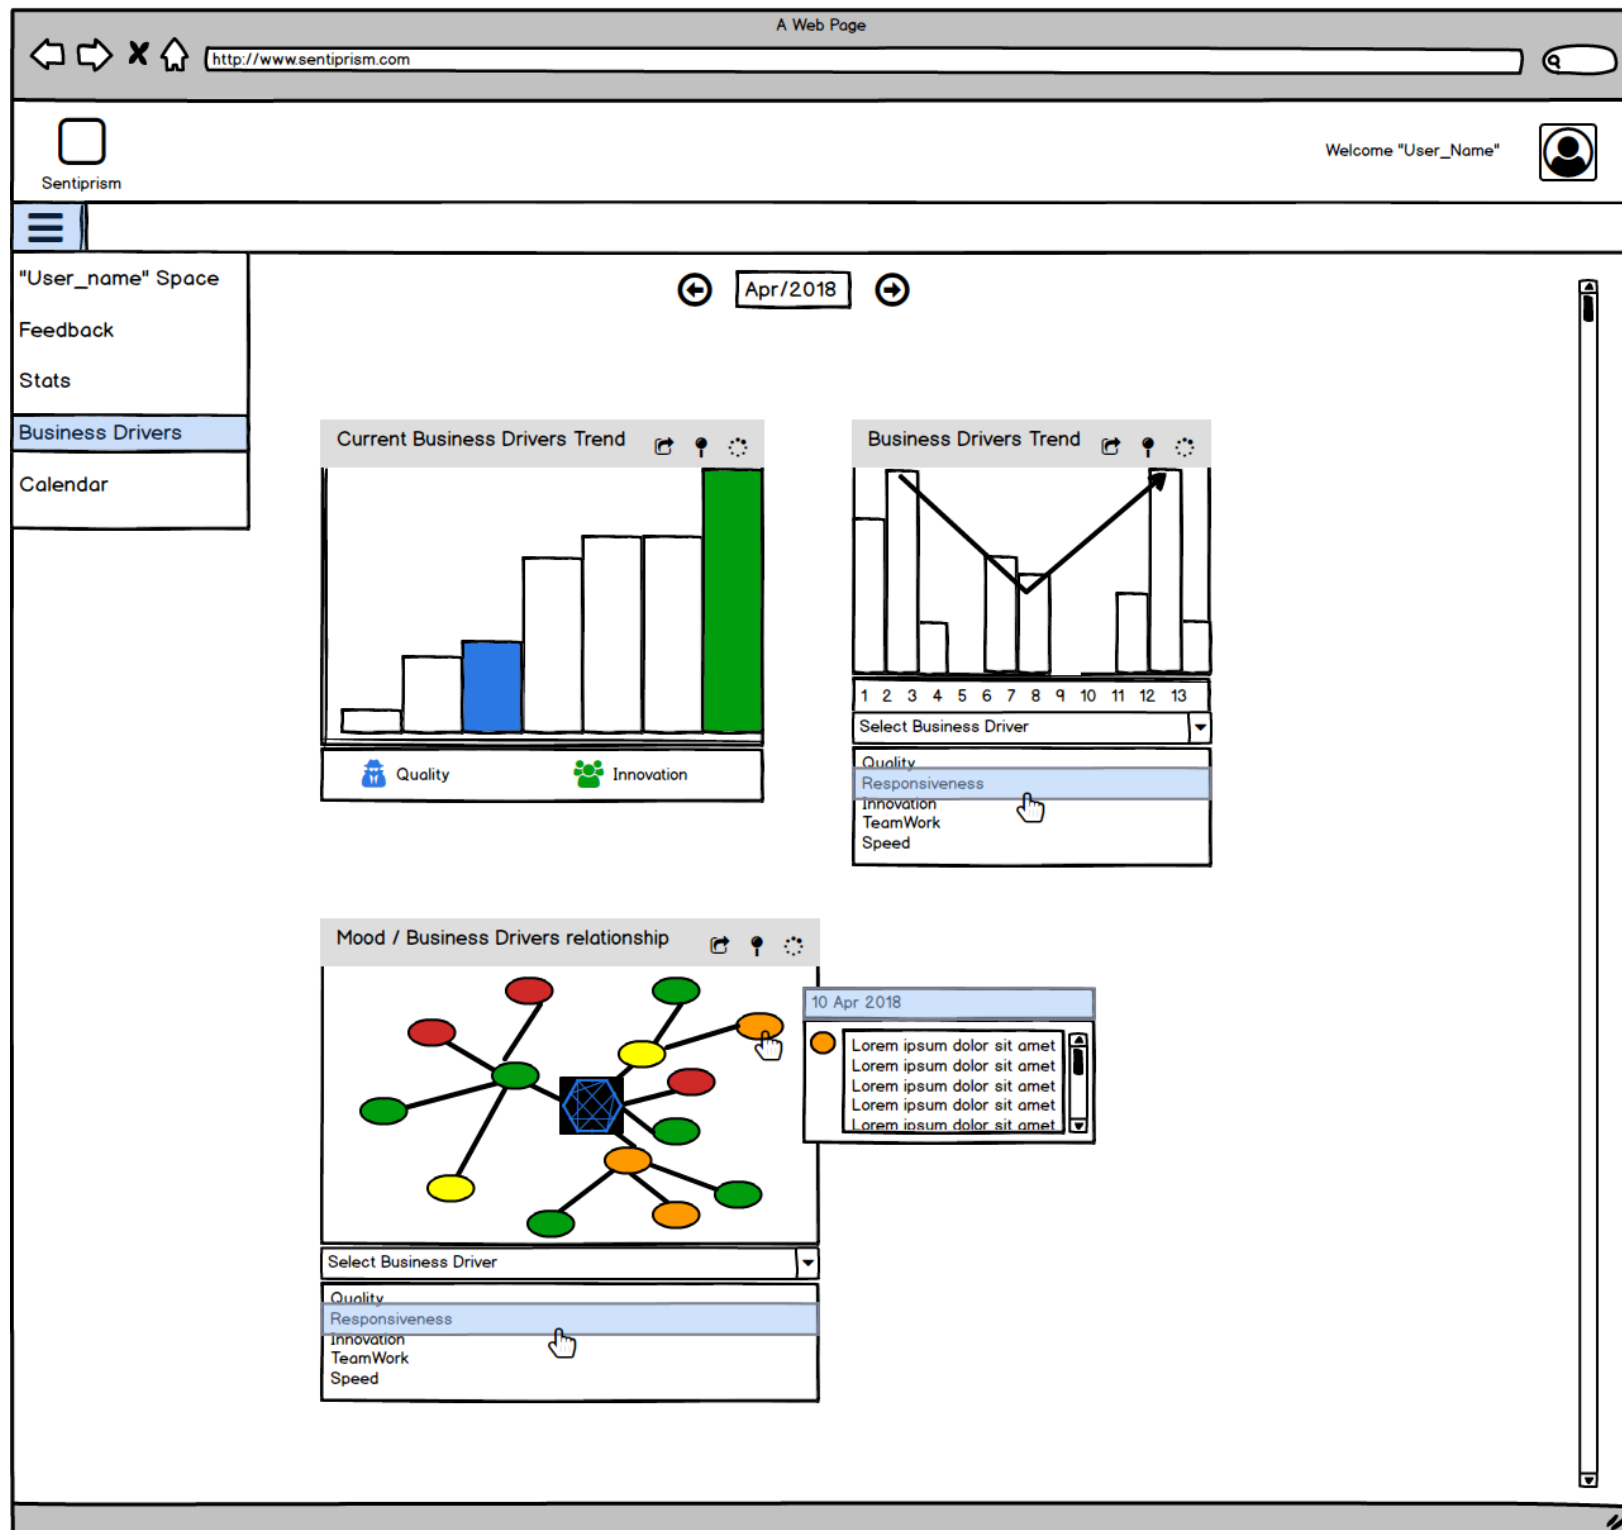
A Web Page

http://www.sentiprism.com

Sentiprism

Welcome "User_Name"

"User_name" Space

Feedback

Stats

Business Drivers

Calendar

Apr/2018

Current Business Drivers Trend

Quality Innovation

Business Drivers Trend

1 2 3 4 5 6 7 8 9 10 11 12 13

Select Business Driver

Quality
Responsiveness
Innovation
TeamWork
Speed

Mood / Business Drivers relationship

10 Apr 2018

Lorem ipsum dolor sit amet
Lorem ipsum dolor sit amet
Lorem ipsum dolor sit amet
Lorem ipsum dolor sit amet
Lorem ipsum dolor sit amet

Select Business Driver

Quality
Responsiveness
Innovation
TeamWork
Speed